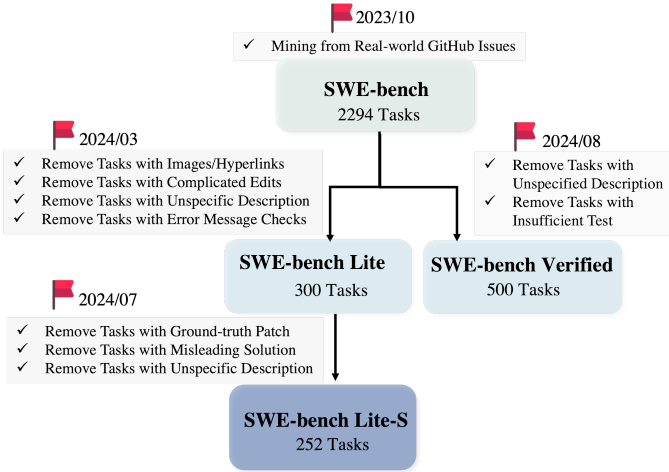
2023/10

✓ Mining from Real-world GitHub Issues

SWE-bench
2294 Tasks

2024/03

✓ Remove Tasks with Images/Hyperlinks
✓ Remove Tasks with Complicated Edits
✓ Remove Tasks with Unspecific Description
✓ Remove Tasks with Error Message Checks

2024/08

✓ Remove Tasks with Unspecified Description
✓ Remove Tasks with Insufficient Test

SWE-bench Lite
300 Tasks

SWE-bench Verified
500 Tasks

2024/07

✓ Remove Tasks with Ground-truth Patch
✓ Remove Tasks with Misleading Solution
✓ Remove Tasks with Unspecific Description

SWE-bench Lite-S
252 Tasks